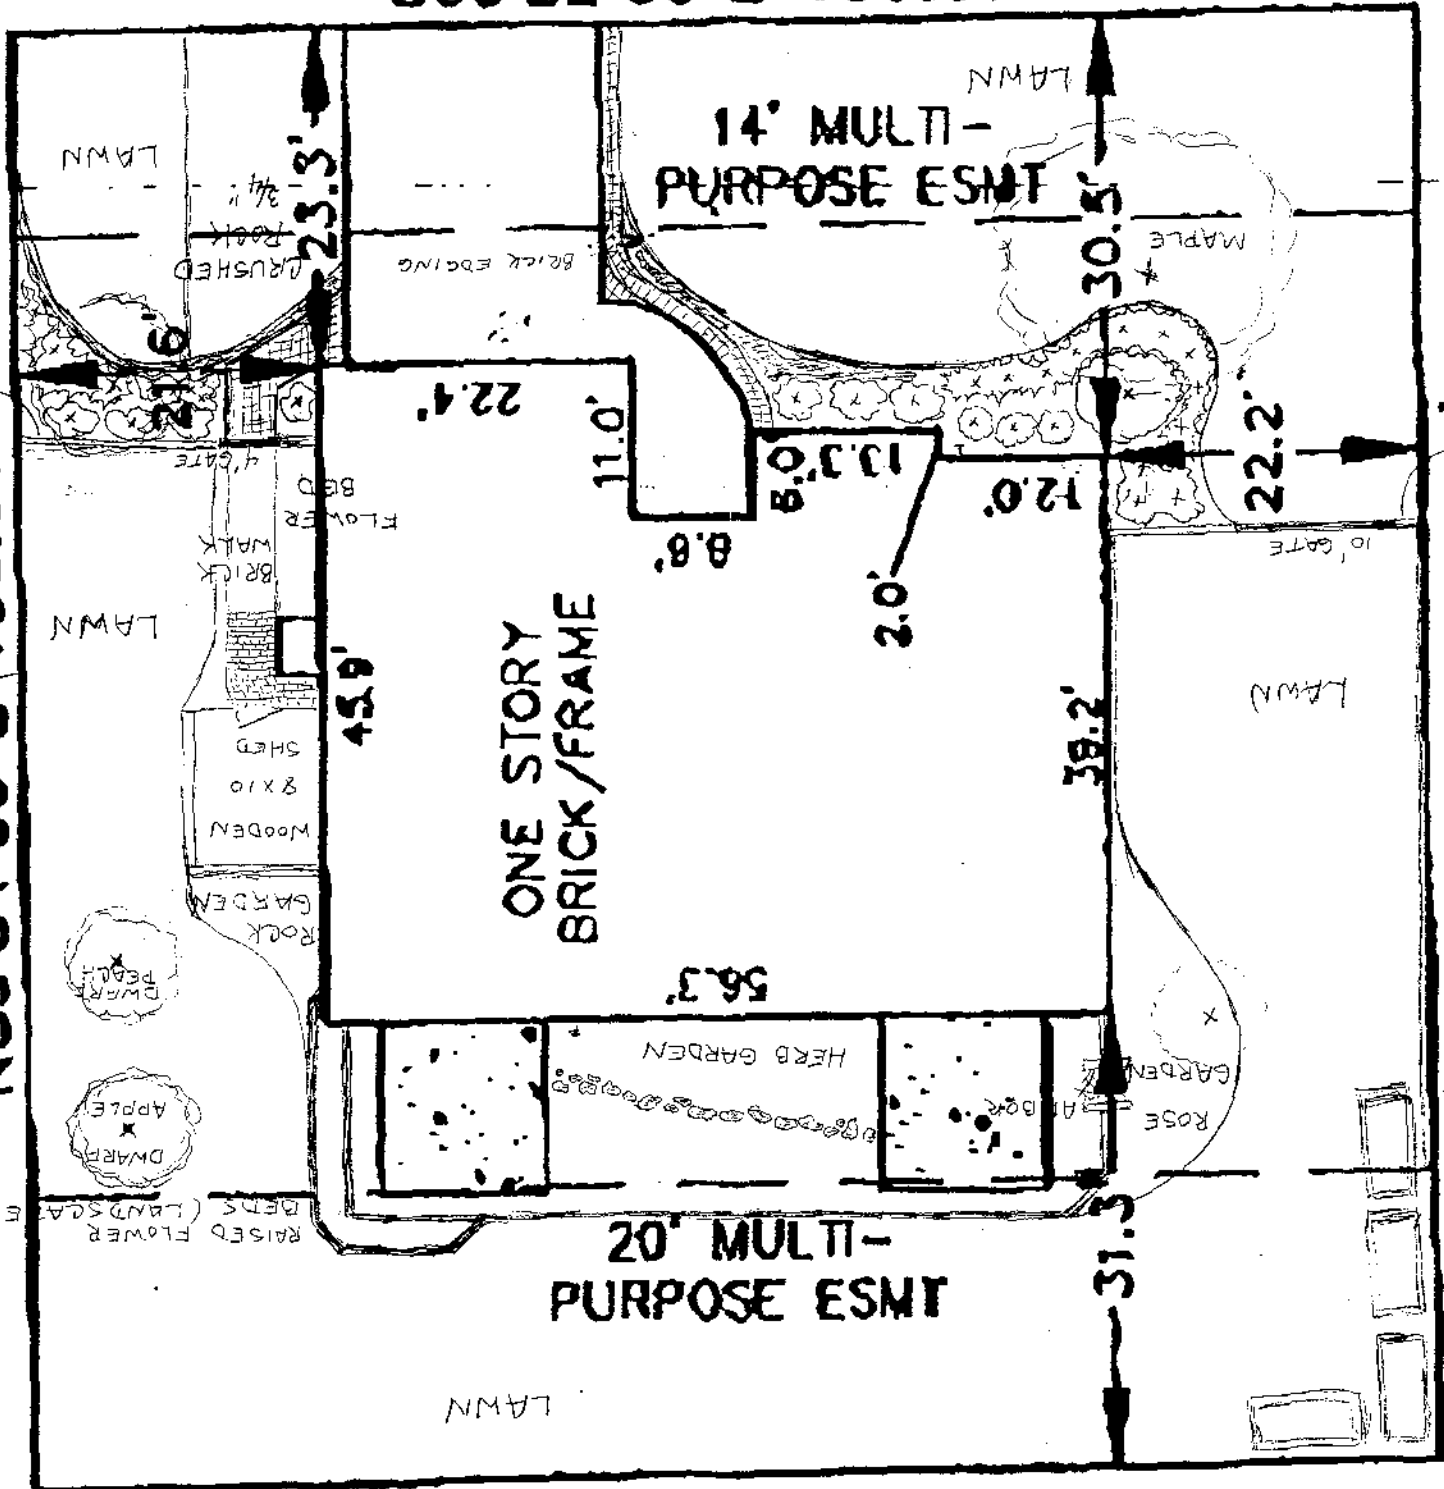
LAWN

14' MULTI-PURPOSE ESMT

LAWN

CRUSHED ROCK $\frac{3}{4}$"

23.3'

BRICK EDGING

30.5'

MAPLE

21.6'

22.4'

11.0'

13.3'

8.0'

12.0'

22.2'

4' GATE

FLOWER BED

8.8'

2.0'

10' GATE

BRICK WALK

LAWN

ONE STORY BRICK/FRAME

LAWN

45.9'

39.2'

WOODEN 8x10 SHED

ROCK GARDEN

DWARF PEACH

56.3'

HERB GARDEN

ROSE GARDEN

ARBOR

DWARF APPLE

RAISED FLOWER BEDS (LANDSCAPE

20' MULTI-PURPOSE ESMT

31.3'

LAWN